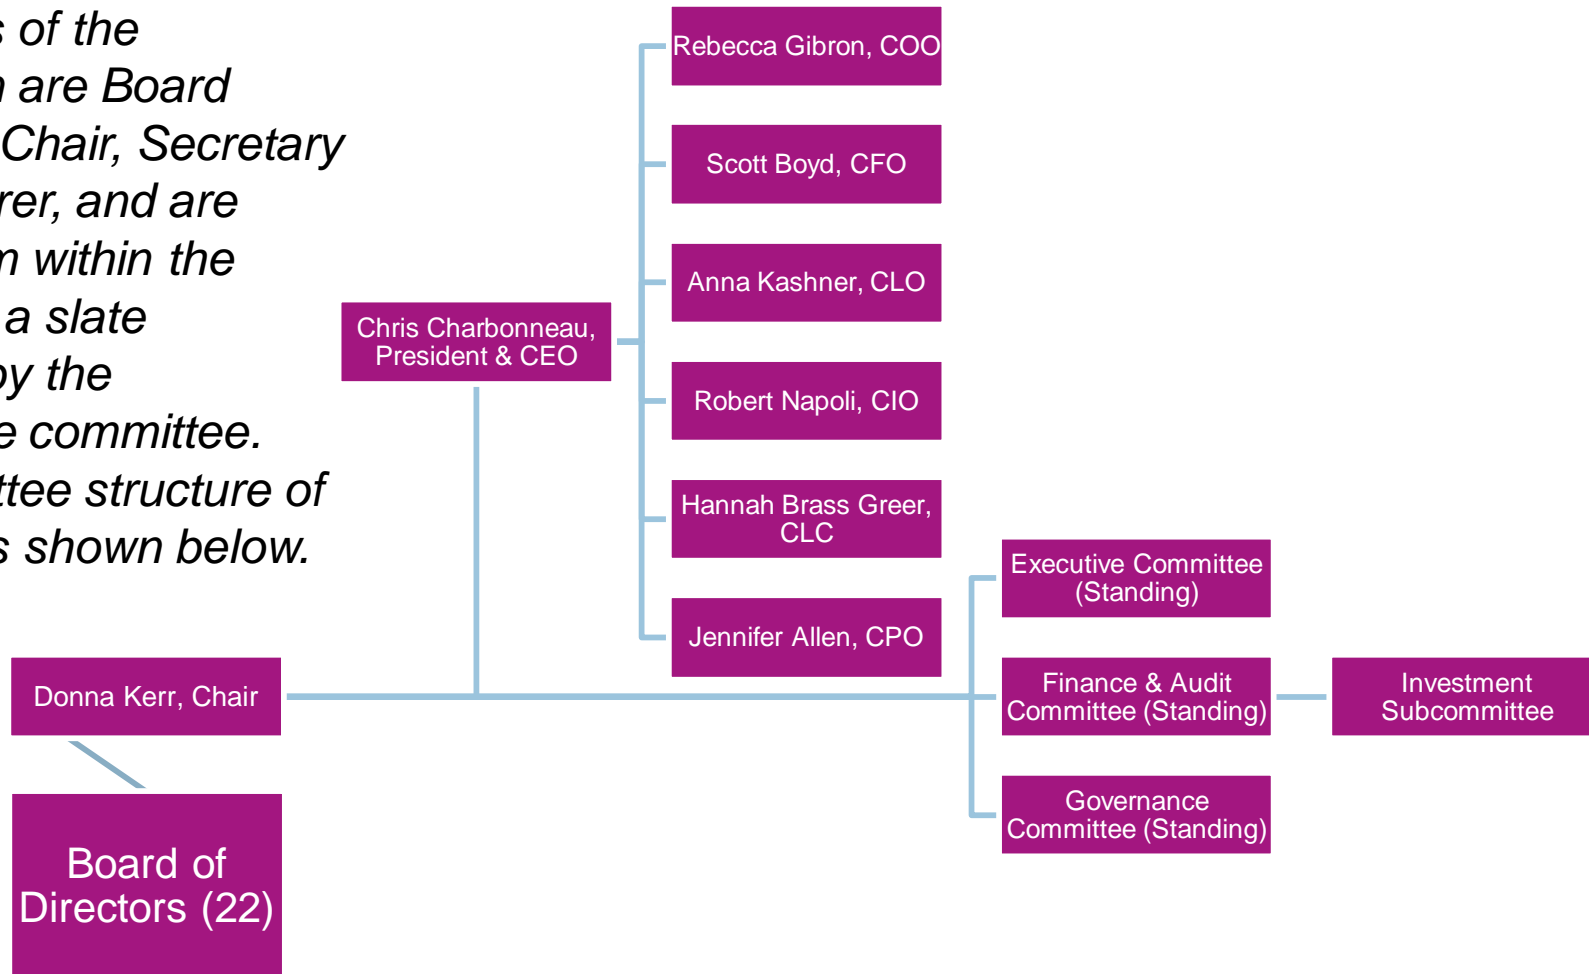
s of the
n are Board
Chair, Secretary
rer, and are
n within the
a slate
by the
e committee.
ttee structure of
s shown below.

Rebecca Gibron, COO

Scott Boyd, CFO

Anna Kashner, CLO

Chris Charbonneau, President & CEO

Robert Napoli, CIO

Hannah Brass Greer, CLC

Jennifer Allen, CPO

Executive Committee (Standing)

Donna Kerr, Chair

Finance & Audit Committee (Standing)

Investment Subcommittee

Governance Committee (Standing)

Board of Directors (22)